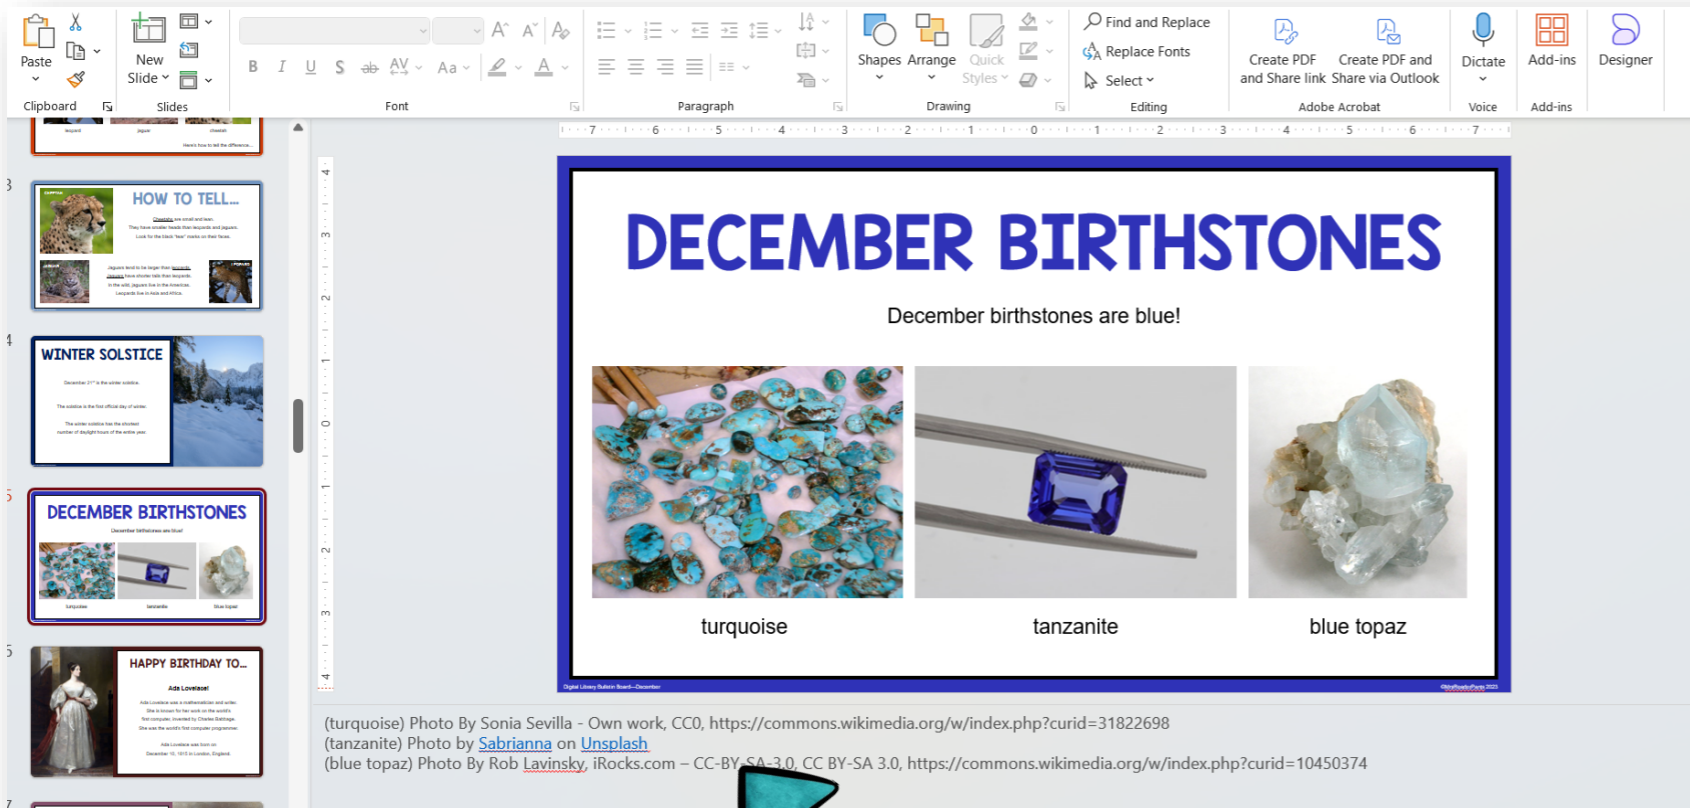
Paste
Clipboard
New Slide
Slides
Font
Paragraph
Shapes Arrange Quick Styles
Drawing
Find and Replace
Replace Fonts
Select
Editing
Create PDF and Share link
Create PDF and Share via Outlook
Adobe Acrobat
Dictate
Voice
Add-ins
Add-ins
Designer

3
HOW TO TELL...
4
WINTER SOLSTICE
5
DECEMBER BIRTHSTONES
6
HAPPY BIRTHDAY TO...
Ada Lovelace!

DECEMBER BIRTHSTONES

December birthstones are blue!

turquoise
tanzanite
blue topaz

Digital Library Bulletin Board—December

(turquoise) Photo By Sonia Sevilla - Own work, CC0, https://commons.wikimedia.org/w/index.php?curid=31822698
(tanzanite) Photo by Sabrianna on Unsplash
(blue topaz) Photo By Rob Lavinsky, iRocks.com – CC-BY-SA-3.0, CC BY-SA 3.0, https://commons.wikimedia.org/w/index.php?curid=10450374